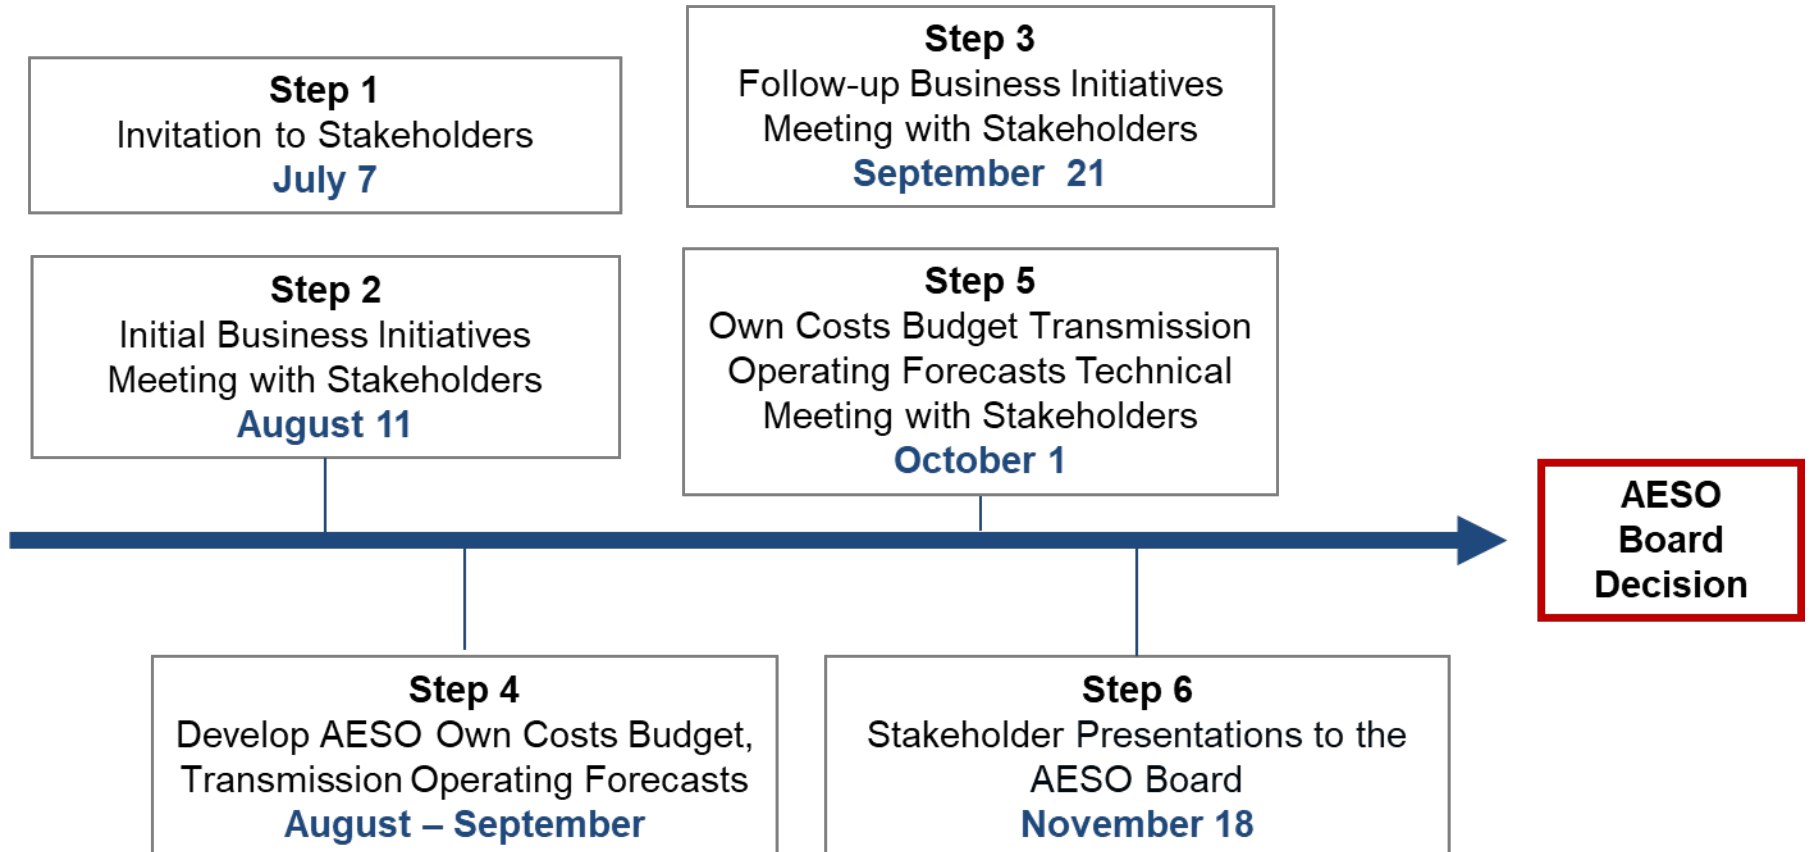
Step 1
Invitation to Stakeholders
July 7

Step 3
Follow-up Business Initiatives Meeting with Stakeholders
September 21

Step 2
Initial Business Initiatives Meeting with Stakeholders
August 11

Step 5
Own Costs Budget Transmission Operating Forecasts Technical Meeting with Stakeholders
October 1

AESO Board Decision

Step 4
Develop AESO Own Costs Budget, Transmission Operating Forecasts
August – September

Step 6
Stakeholder Presentations to the AESO Board
November 18